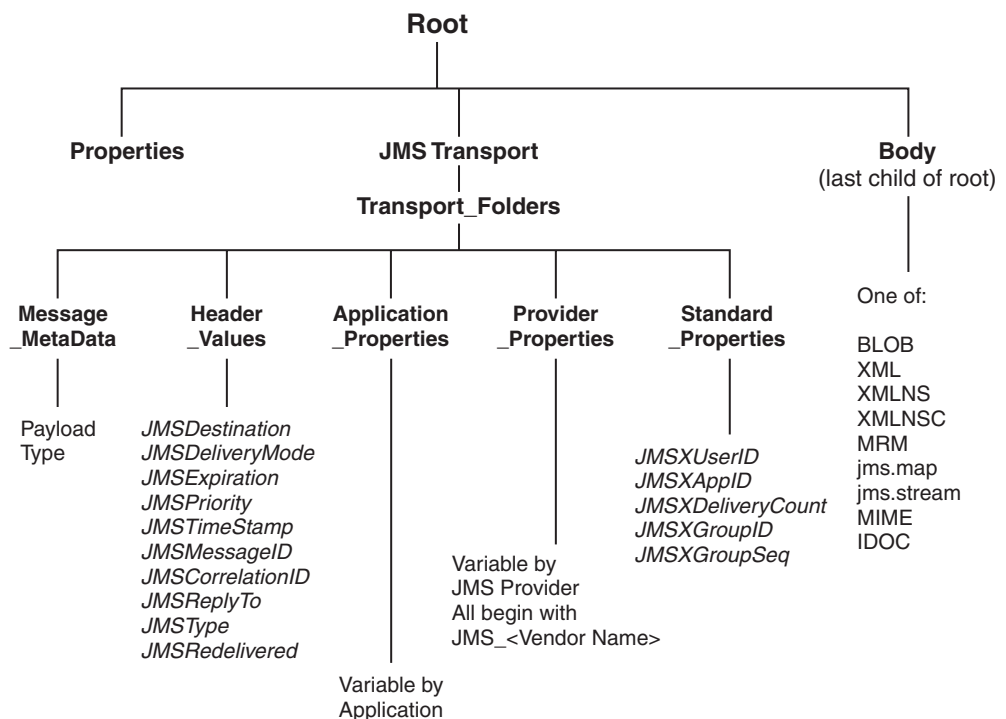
Root

Properties

JMS Transport

Transport_Folders

Body
(last child of root)

Message
_MetaData

Payload
Type

Header
_Values

JMSDestination
JMSDeliveryMode
JMSExpiration
JMSPriority
JMSTimeStamp
JMSMessageID
JMSCorrelationID
JMSReplyTo
JMSType
JMSRedelivered

Application
_Properties

Variable by
Application

Provider
_Properties

Variable by
JMS Provider
All begin with
JMS_<Vendor Name>

Standard
_Properties

JMSXUserID
JMSXAppID
JMSXDeliveryCount
JMSXGroupID
JMSXGroupSeq

One of:

BLOB
XML
XMLNS
XMLNSC
MRM
jms.map
jms.stream
MIME
IDOC